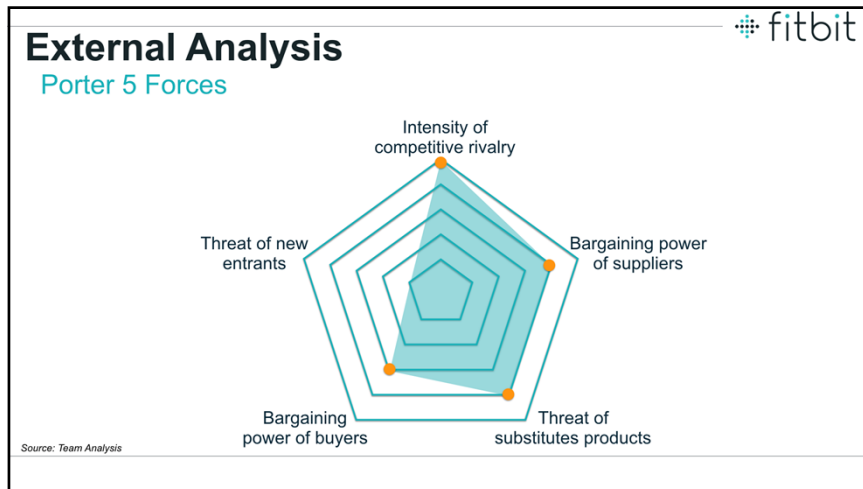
fitbit

External Analysis

Porter 5 Forces

Intensity of competitive rivalry

Threat of new entrants

Bargaining power of suppliers

Bargaining power of buyers

Threat of substitutes products

Source: Team Analysis